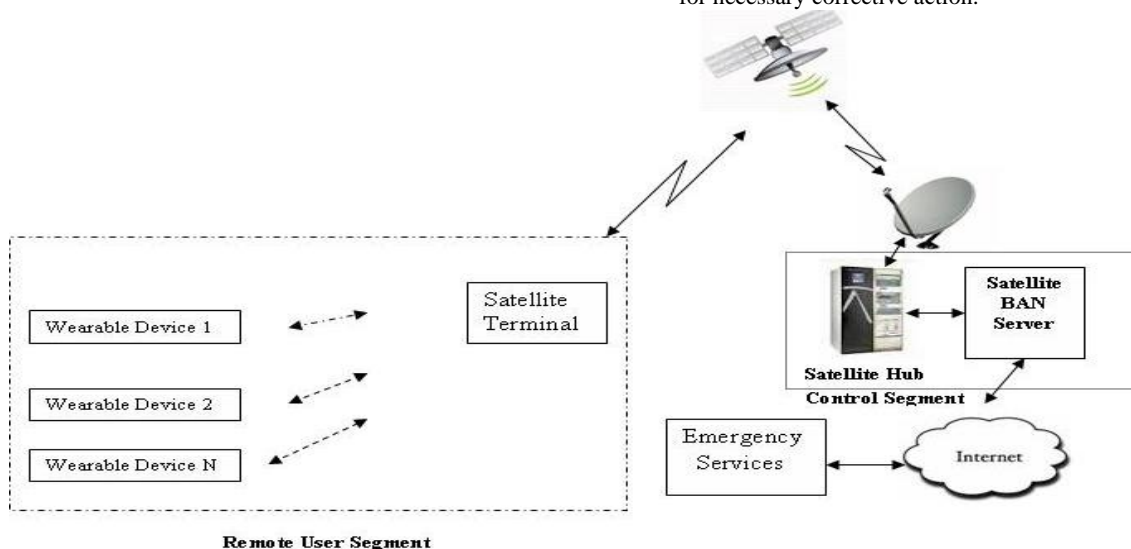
for necessary corrective action.

Satellite Terminal

Wearable Device 1

Wearable Device 2

Wearable Device N

Satellite BAN Server

Satellite Hub

Control Segment

Emergency Services

Internet

Remote User Segment